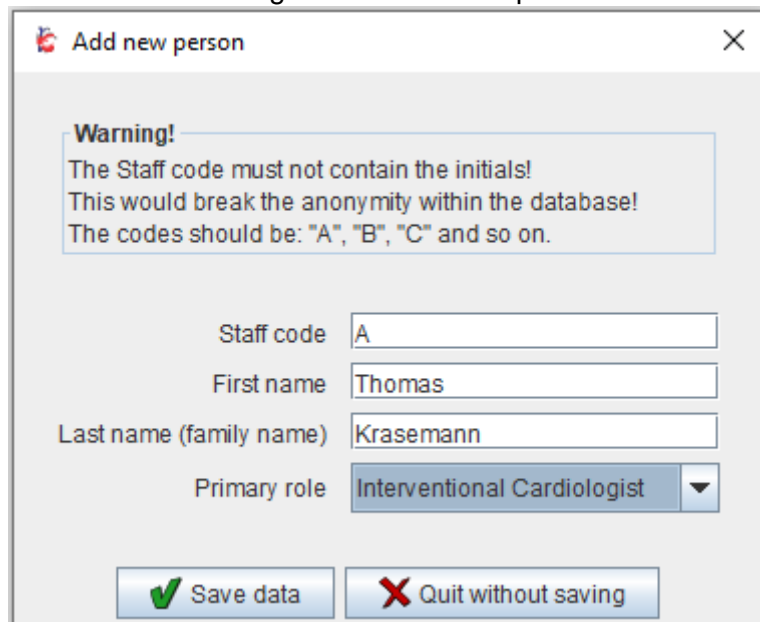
Add new person

×

Warning!

The Staff code must not contain the initials!
This would break the anonymity within the database!
The codes should be: "A", "B", "C" and so on.

Staff code A

First name Thomas

Last name (family name) Krasemann

Primary role Interventional Cardiologist

Save data

Quit without saving